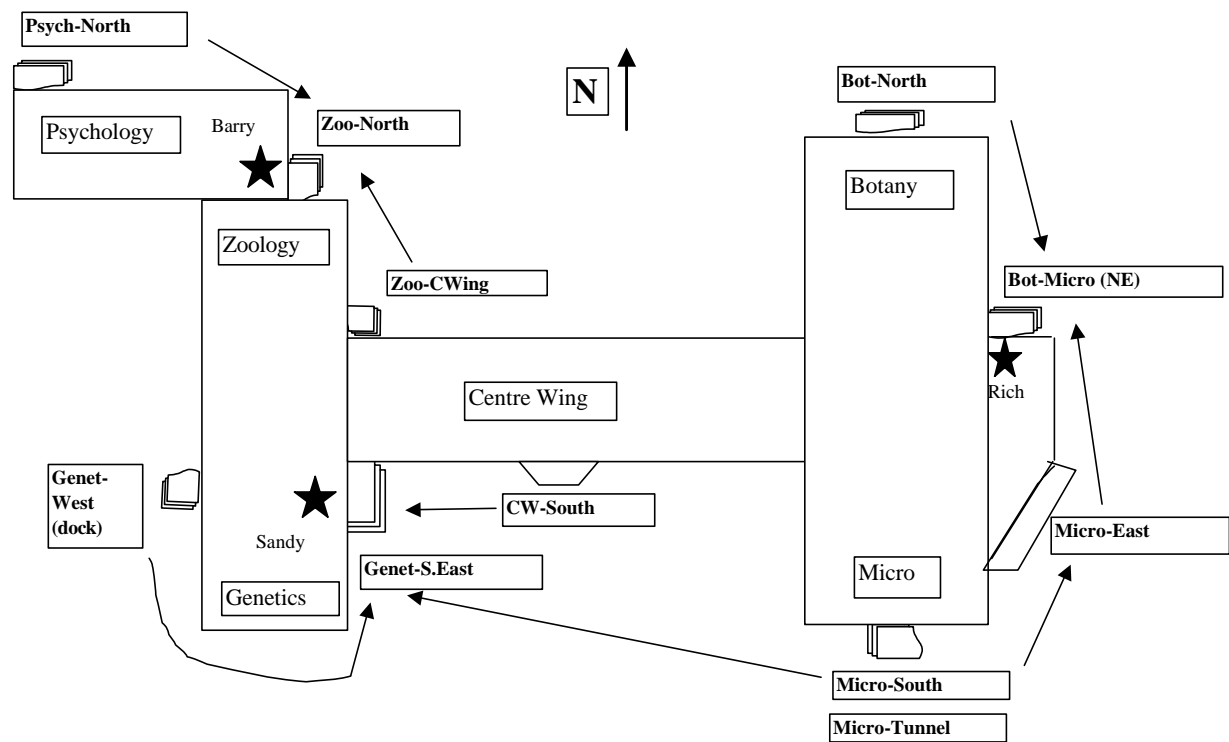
Psych-North

N

Bot-North

Psychology

Barry

Zoo-North

Botany

Zoology

Zoo-CWing

Bot-Micro (NE)

Rich

Centre Wing

Genet-West (dock)

CW-South

Sandy

Micro-East

Genet-S.East

Micro

Genetics

Micro-South

Micro-Tunnel